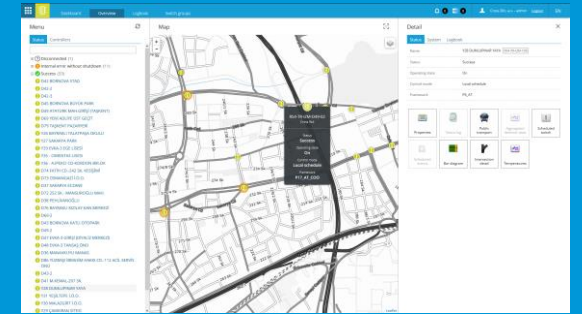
Dashboard Overview Logbook Switch groups

Menu

Status Connections

Disconnected (1)

Intervention without shutdown (11)

Success (77)

001 BORNOVA İSTAS

D43-2

D41-5

005 BORNOVA BÜYÜK PARK

008 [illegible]

010 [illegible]

020 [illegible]

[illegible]

Map

Detail

Status System Logbook

Name 128 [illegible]

Status Success

Operating state On

Control mode Local schedule

Framework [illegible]

Programme Statistics Public transport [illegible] Scheduled switch

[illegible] Bar diagram Intervention viewer Temperatures

Leaflet